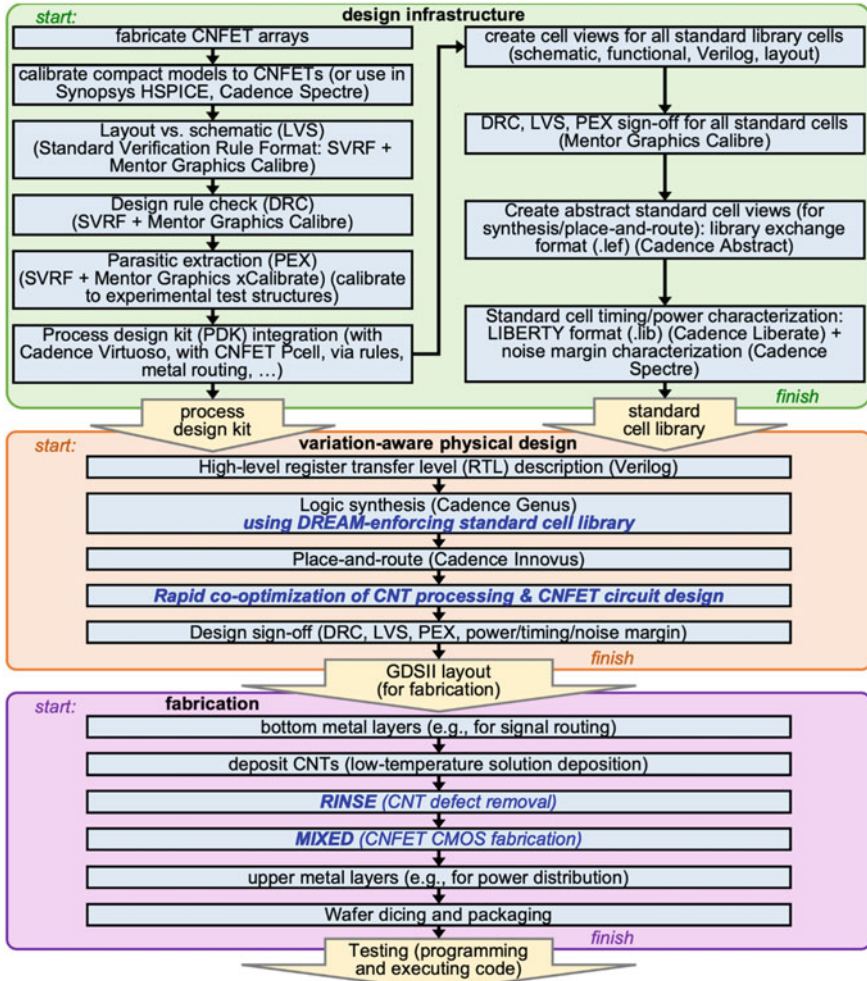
start:

design infrastructure

fabricate CNFET arrays

calibrate compact models to CNFETs (or use in Synopsys HSPICE, Cadence Spectre)

Layout vs. schematic (LVS) (Standard Verification Rule Format: SVRF + Mentor Graphics Calibre)

Design rule check (DRC) (SVRF + Mentor Graphics Calibre)

Parasitic extraction (PEX) (SVRF + Mentor Graphics xCalibrate) (calibrate to experimental test structures)

Process design kit (PDK) integration (with Cadence Virtuoso, with CNFET Pcell, via rules, metal routing, …)

create cell views for all standard library cells (schematic, functional, Verilog, layout)

DRC, LVS, PEX sign-off for all standard cells (Mentor Graphics Calibre)

Create abstract standard cell views (for synthesis/place-and-route): library exchange format (.lef) (Cadence Abstract)

Standard cell timing/power characterization: LIBERTY format (.lib) (Cadence Liberate) + noise margin characterization (Cadence Spectre)

finish

process design kit

standard cell library

start:

variation-aware physical design

High-level register transfer level (RTL) description (Verilog)

Logic synthesis (Cadence Genus) using DREAM-enforcing standard cell library

Place-and-route (Cadence Innovus)

Rapid co-optimization of CNT processing & CNFET circuit design

Design sign-off (DRC, LVS, PEX, power/timing/noise margin)

finish

GDSII layout (for fabrication)

start:

fabrication

bottom metal layers (e.g., for signal routing)

deposit CNTs (low-temperature solution deposition)

RINSE (CNT defect removal)

MIXED (CNFET CMOS fabrication)

upper metal layers (e.g., for power distribution)

Wafer dicing and packaging

finish

Testing (programming and executing code)